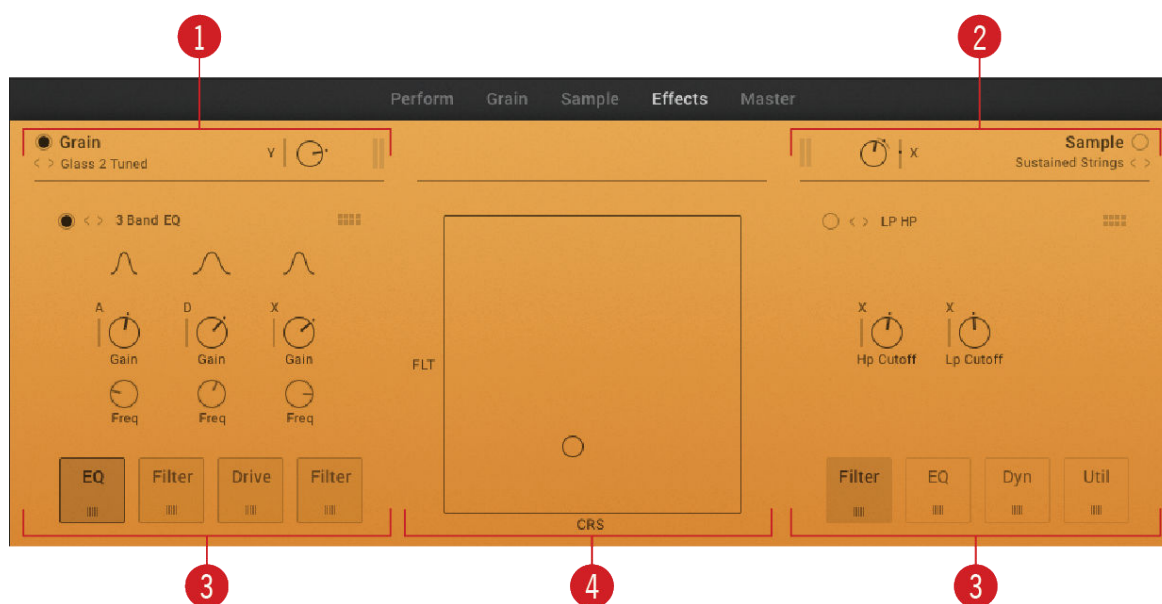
1

2

Perform Grain Sample Effects Master

Grain
< > Glass 2 Tuned
Y

X
Sample
Sustained Strings < >

< > 3 Band EQ

A
Gain
Freq

D
Gain
Freq

X
Gain
Freq

EQ
Filter
Drive
Filter

FLT

CRS

< > LP HP

X
Hp Cutoff

X
Lp Cutoff

Filter
EQ
Dyn
Util

3

4

3